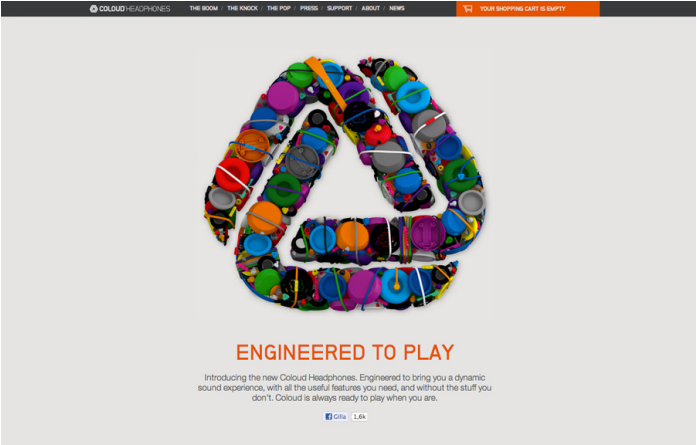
COLOUD HEADPHONES

THE BOOM / THE KNOCK / THE POP / PRESS / SUPPORT / ABOUT / NEWS

YOUR SHOPPING CART IS EMPTY

ENGINEERED TO PLAY

Introducing the new Coloud Headphones. Engineered to bring you a dynamic sound experience, with all the useful features you need, and without the stuff you don't. Coloud is always ready to play when you are.

Gilla 1,6k